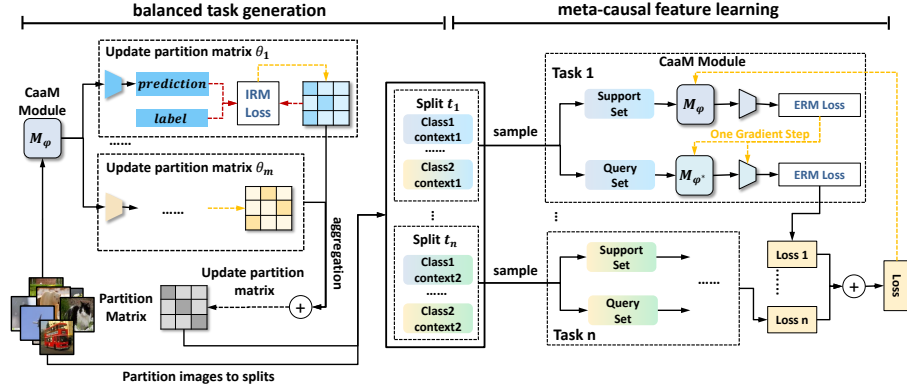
balanced task generation

meta-causal feature learning

Update partition matrix $\theta_1$

CaaM Module

$M_\varphi$

prediction

label

IRM Loss

......

Update partition matrix $\theta_m$

......

aggregation

Update partition matrix

Partition Matrix

Partition images to splits

Split $t_1$

Class1 context1

......

Class2 context1

⋮

Split $t_n$

Class1 context2

......

Class2 context2

sample

sample

Task 1

CaaM Module

Support Set

$M_\varphi$

ERM Loss

One Gradient Step

Query Set

$M_{\varphi^*}$

ERM Loss

⋮

Support Set

......

Query Set

Task n

Loss 1

⋮

Loss n

Loss